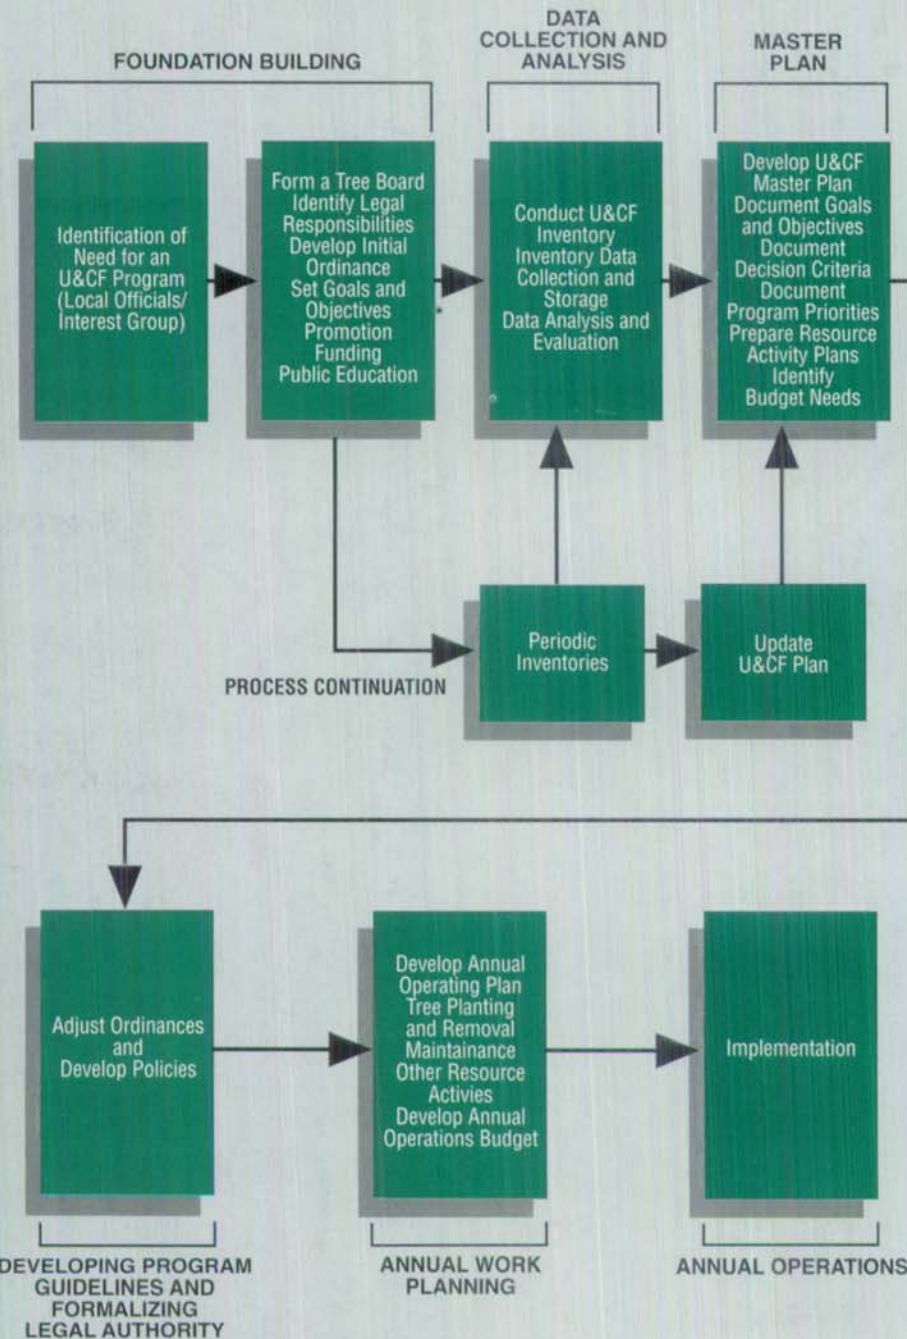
FOUNDATION BUILDING

DATA COLLECTION AND ANALYSIS

MASTER PLAN

Identification of Need for an U&CF Program (Local Officials/ Interest Group)

Form a Tree Board
Identify Legal Responsibilities
Develop Initial Ordinance
Set Goals and Objectives
Promotion
Funding
Public Education

Conduct U&CF Inventory
Inventory Data Collection and Storage
Data Analysis and Evaluation

Develop U&CF Master Plan
Document Goals and Objectives
Document Decision Criteria
Document Program Priorities
Prepare Resource Activity Plans
Identify Budget Needs

Periodic Inventories

Update U&CF Plan

PROCESS CONTINUATION

Adjust Ordinances and Develop Policies

Develop Annual Operating Plan
Tree Planting and Removal
Maintainance
Other Resource Activies
Develop Annual Operations Budget

Implementation

DEVELOPING PROGRAM GUIDELINES AND FORMALIZING LEGAL AUTHORITY

ANNUAL WORK PLANNING

ANNUAL OPERATIONS